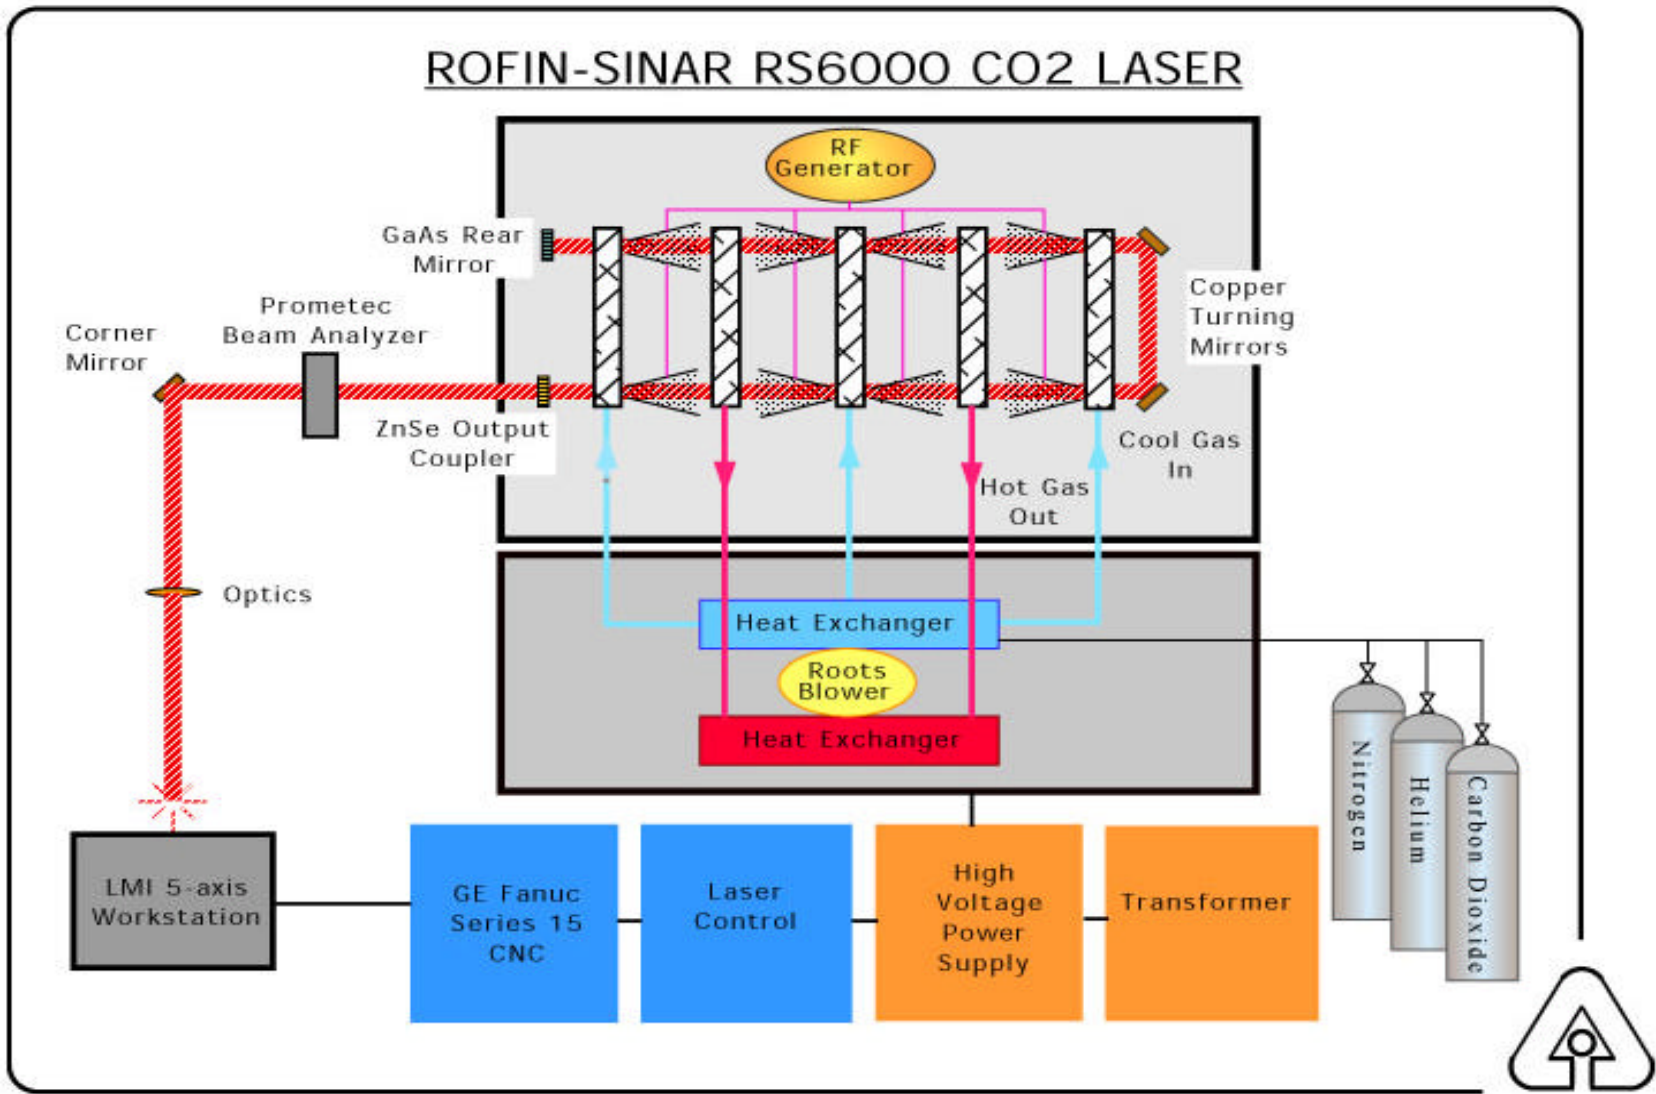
ROFIN-SINAR RS6000 CO2 LASER

RF Generator

GaAs Rear Mirror

Prometec Beam Analyzer

Corner Mirror

Copper Turning Mirrors

ZnSe Output Coupler

Cool Gas In

Hot Gas Out

Optics

Heat Exchanger

Roots Blower

Heat Exchanger

Nitrogen

Helium

Carbon Dioxide

LMI 5-axis Workstation

GE Fanuc Series 15 CNC

Laser Control

High Voltage Power Supply

Transformer